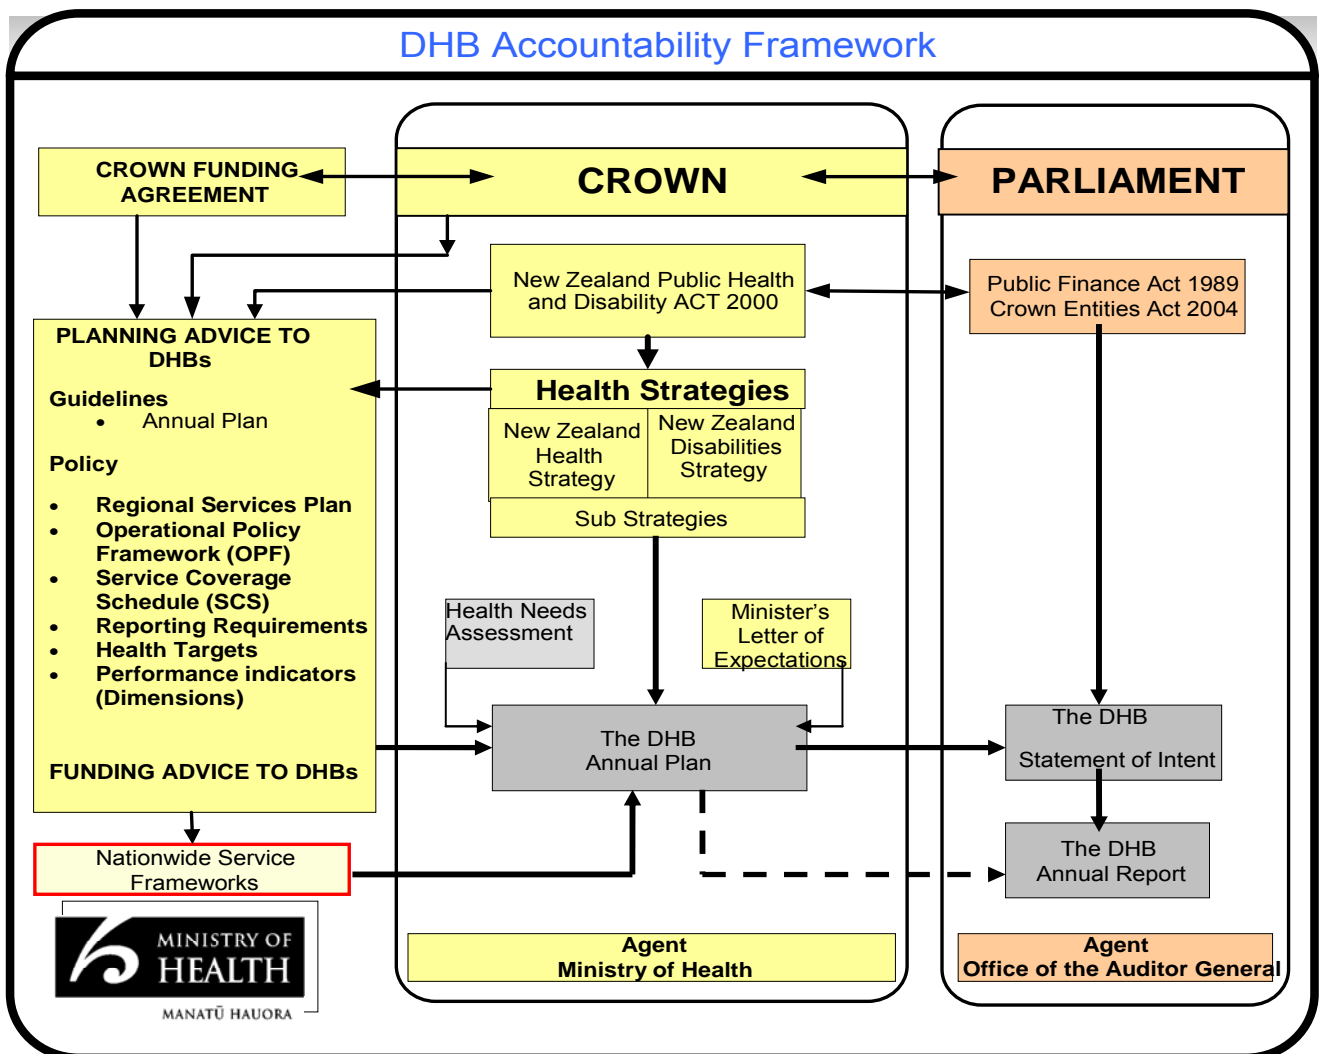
DHB Accountability Framework

CROWN FUNDING AGREEMENT

CROWN

PARLIAMENT

New Zealand Public Health and Disability ACT 2000

Public Finance Act 1989
Crown Entities Act 2004

PLANNING ADVICE TO DHBs

Guidelines
• Annual Plan

Policy

• Regional Services Plan
• Operational Policy Framework (OPF)
• Service Coverage Schedule (SCS)
• Reporting Requirements
• Health Targets
• Performance indicators (Dimensions)

FUNDING ADVICE TO DHBs

Health Strategies

New Zealand Health Strategy

New Zealand Disabilities Strategy

Sub Strategies

Health Needs Assessment

Minister's Letter of Expectations

The DHB Annual Plan

The DHB Statement of Intent

The DHB Annual Report

Nationwide Service Frameworks

MINISTRY OF HEALTH
MANATŪ HAUORA

Agent
Ministry of Health

Agent
Office of the Auditor General